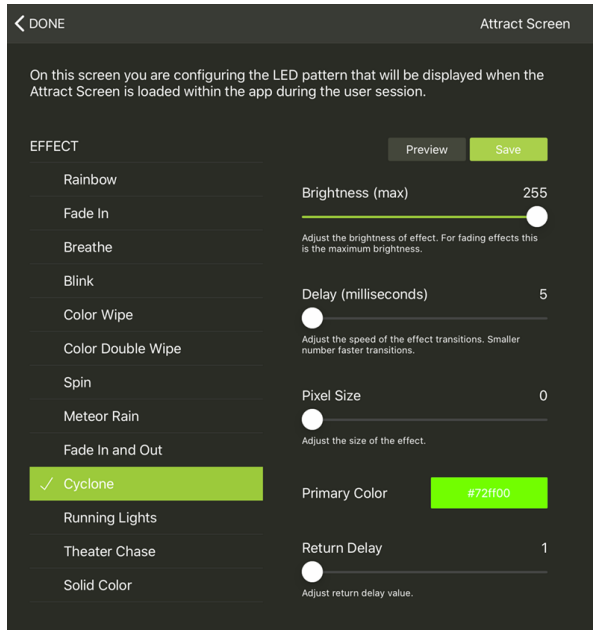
DONE

Attract Screen

On this screen you are configuring the LED pattern that will be displayed when the Attract Screen is loaded within the app during the user session.

EFFECT

Rainbow

Fade In

Breathe

Blink

Color Wipe

Color Double Wipe

Spin

Meteor Rain

Fade In and Out

✓ Cyclone

Running Lights

Theater Chase

Solid Color

Preview

Save

Brightness (max) 255

Adjust the brightness of effect. For fading effects this is the maximum brightness.

Delay (milliseconds) 5

Adjust the speed of the effect transitions. Smaller number faster transitions.

Pixel Size 0

Adjust the size of the effect.

Primary Color

#72ff00

Return Delay 1

Adjust return delay value.